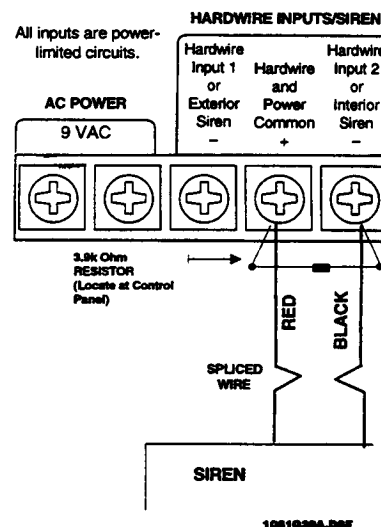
All inputs are power-limited circuits.

HARDWIRE INPUTS/SIREN

AC POWER

9 VAC

Hardwire Input 1 or Exterior Siren
–

Hardwire and Power Common
+

Hardwi Input 2 or Interior Siren
–

3.9k Ohm RESISTOR (Locate at Control Panel)

RED

BLACK

SPLICED WIRE

SIREN

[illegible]